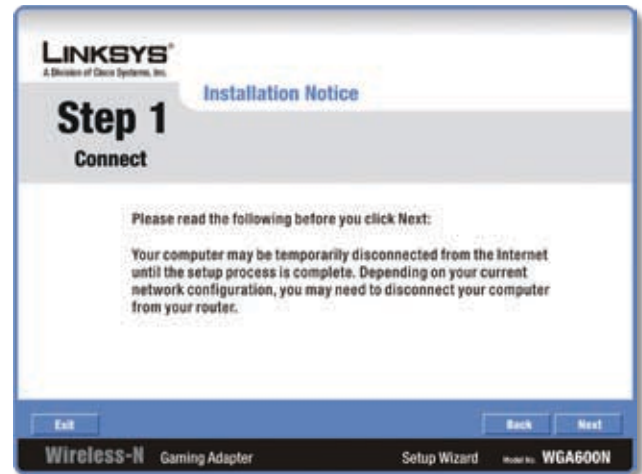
LINKSYS®
A Division of Cisco Systems, Inc.

Step 1
Connect

Installation Notice

Please read the following before you click Next:

Your computer may be temporarily disconnected from the Internet until the setup process is complete. Depending on your current network configuration, you may need to disconnect your computer from your router.

Exit

Back

Next

Wireless-N Gaming Adapter

Setup Wizard

Model No. WGA600N